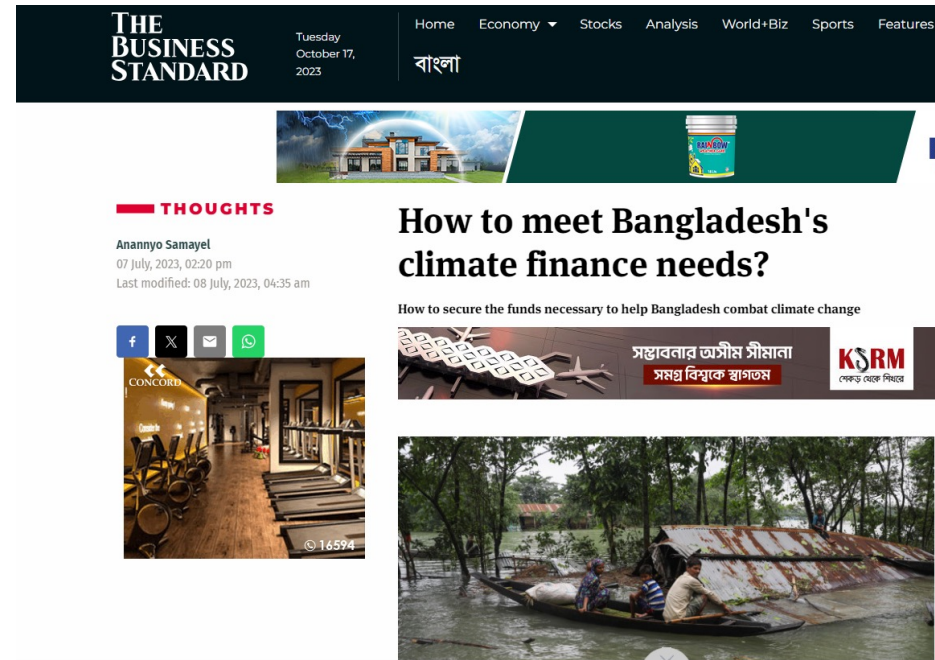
THE BUSINESS STANDARD

Tuesday October 17, 2023

Home Economy Stocks Analysis World+Biz Sports Features

বাংলা

RAINBOW

THOUGHTS

Anannyo Samayel
07 July, 2023, 02:20 pm
Last modified: 08 July, 2023, 04:35 am

How to meet Bangladesh's climate finance needs?

How to secure the funds necessary to help Bangladesh combat climate change

সম্ভাবনার অসীম সীমানা
সমগ্র বিশ্বকে স্বাগতম

KSRM
শেকড় থেকে শিখরে

CONCORD

16594